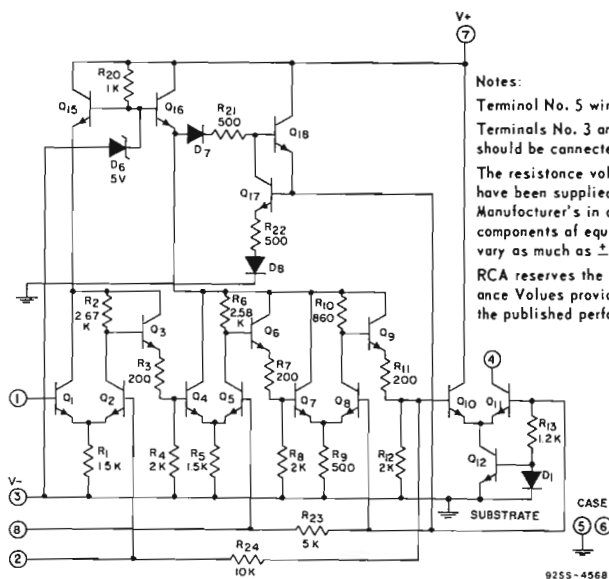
V+
7

Notes:

Terminol No. 5 wir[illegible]

Terminals No. 3 an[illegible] should be connecte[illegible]

The resistonce vol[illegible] have been supplied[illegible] Manufacturer's in c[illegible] components of equ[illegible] vary as much as $\pm$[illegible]

RCA reserves the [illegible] ance Values provic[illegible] the published perfo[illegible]

R20 1K
Q15
Q16
D6 5V
D7
R21 500
Q18
Q17
R22 500
D8
R2 2.67 K
Q3
R3 200
R6 2.58 K
Q6
R7 200
R10 860
Q9
R11 200
1
Q1
Q2
R1 1.5K
Q4
Q5
R4 2K
R5 1.5K
Q7
Q8
R8 2K
R9 500
R12 2K
4
Q10
Q11
R13 1.2K
Q12
D1
V-
3
SUBSTRATE
CASE
5
6
8
R23 5K
2
R24 10K
92SS-4568